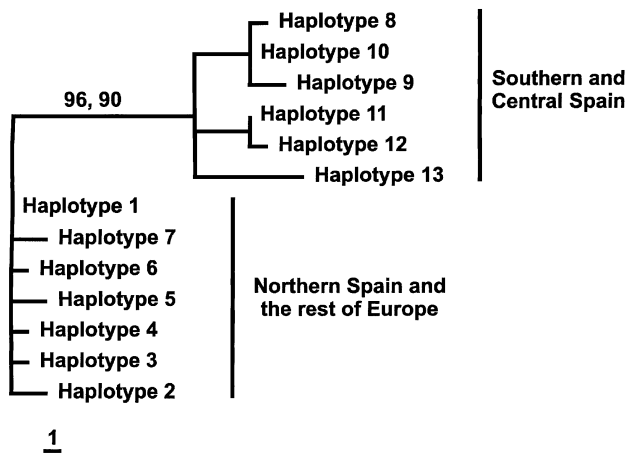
96, 90

Haplotype 8
Haplotype 10
Haplotype 9
Haplotype 11
Haplotype 12
Haplotype 13

Southern and Central Spain

Haplotype 1
Haplotype 7
Haplotype 6
Haplotype 5
Haplotype 4
Haplotype 3
Haplotype 2

Northern Spain and the rest of Europe

1